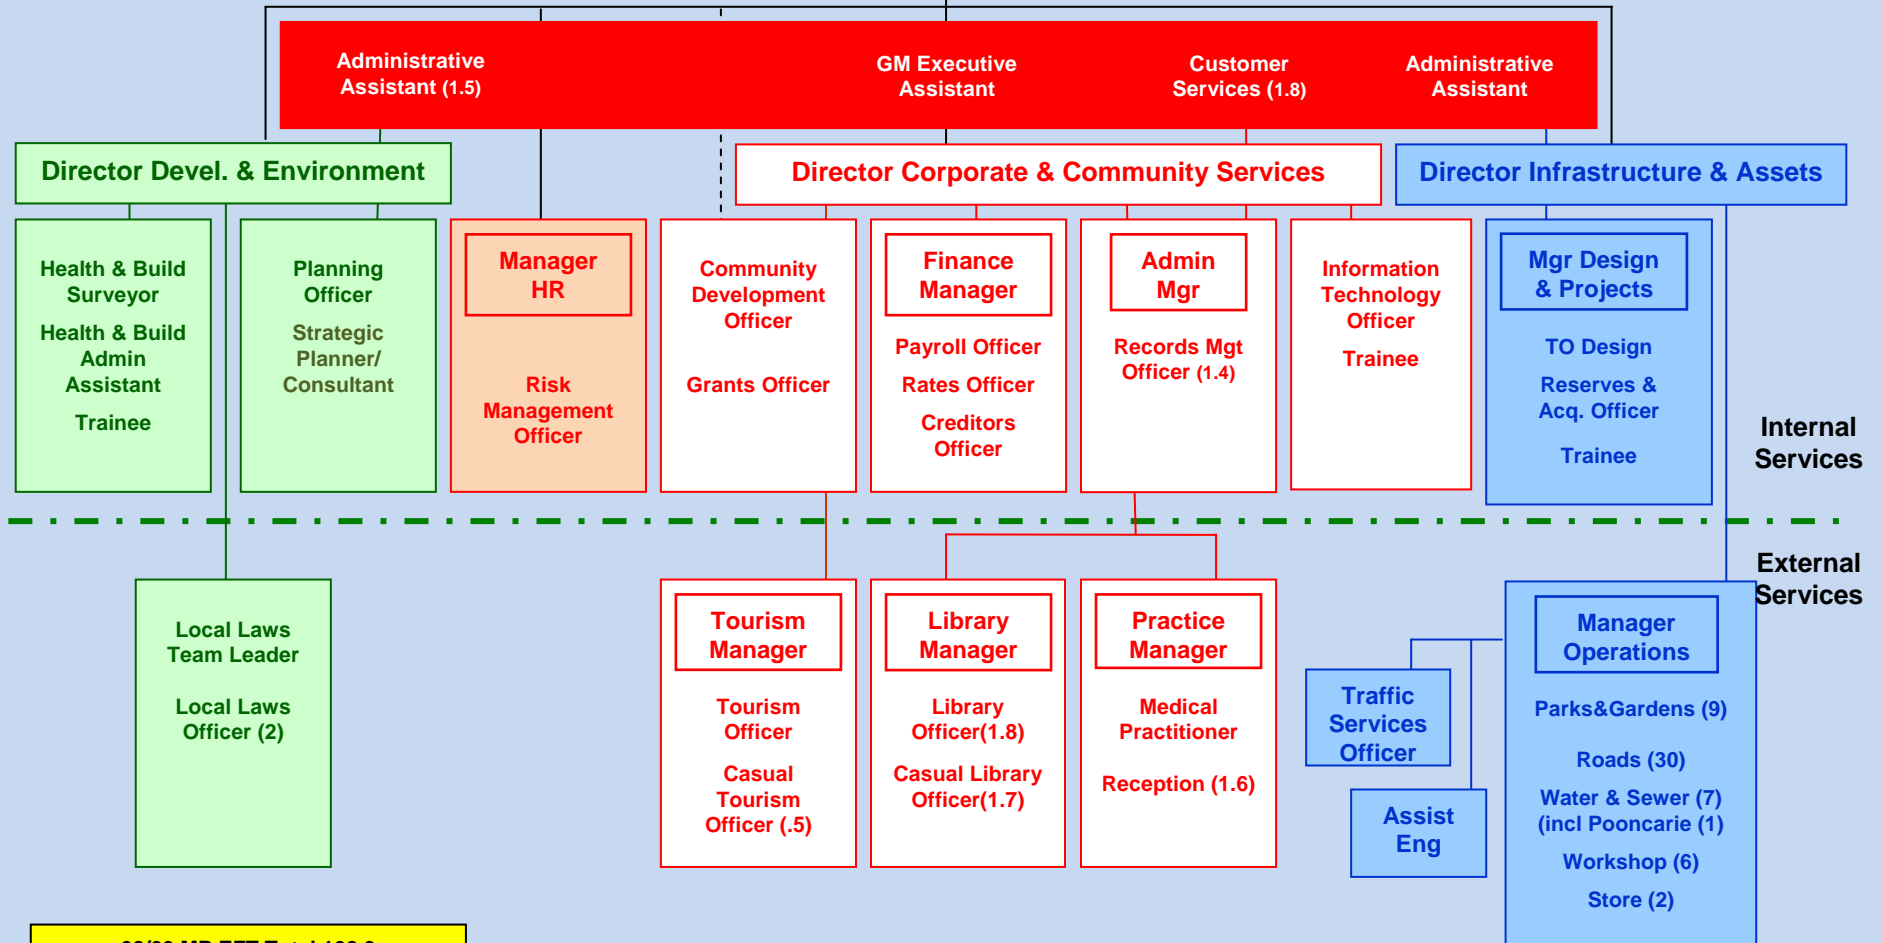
Administrative Assistant (1.5)

GM Executive Assistant

Customer Services (1.8)

Administrative Assistant

Director Devel. & Environment

Director Corporate & Community Services

Director Infrastructure & Assets

Health & Build Surveyor

Health & Build Admin Assistant

Trainee

Planning Officer

Strategic Planner/ Consultant

Manager HR

Risk Management Officer

Community Development Officer

Grants Officer

Finance Manager

Payroll Officer

Rates Officer

Creditors Officer

Admin Mgr

Records Mgt Officer (1.4)

Information Technology Officer

Trainee

Mgr Design & Projects

TO Design

Reserves & Acq. Officer

Trainee

Internal Services

External Services

Local Laws Team Leader

Local Laws Officer (2)

Tourism Manager

Tourism Officer

Casual Tourism Officer (.5)

Library Manager

Library Officer(1.8)

Casual Library Officer(1.7)

Practice Manager

Medical Practitioner

Reception (1.6)

Traffic Services Officer

Assist Eng

Manager Operations

Parks&Gardens (9)

Roads (30)

Water & Sewer (7) (incl Pooncarie (1)

Workshop (6)

Store (2)

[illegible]